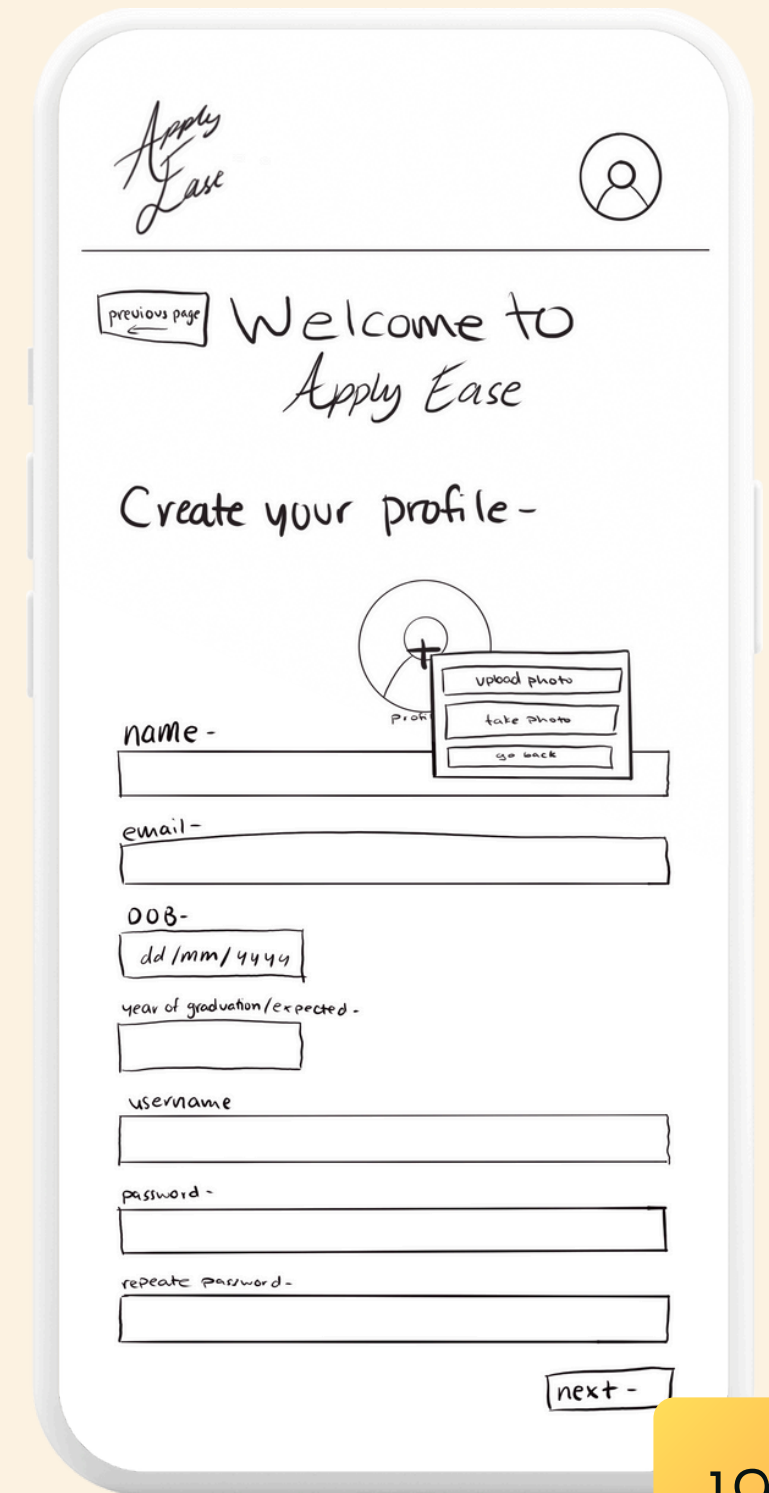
Apply Ease

previous page

Welcome to Apply Ease

Create your profile-

upload photo

take photo

go back

profi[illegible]

name-

email-

DOB-

dd/mm/yyyy

year of graduation/expected-

username

password-

repeate password-

next-

1O